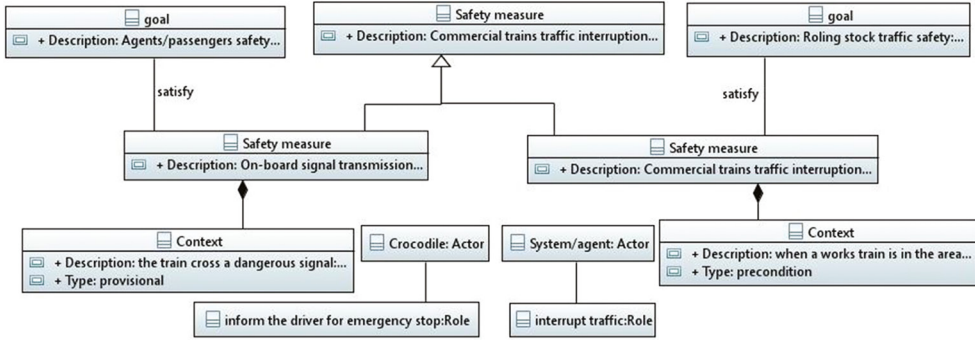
goal
+ Description: Agents/passengers safety...

Safety measure
+ Description: Commercial trains traffic interruption...

goal
+ Description: Roling stock traffic safety:...

satisfy

satisfy

Safety measure
+ Description: On-board signal transmission...

Safety measure
+ Description: Commercial trains traffic interruption...

Context
+ Description: the train cross a dangerous signal:...
+ Type: provisional

Crocodile: Actor

System/agent: Actor

Context
+ Description: when a works train is in the area...
+ Type: precondition

inform the driver for emergency stop:Role

interrupt traffic:Role